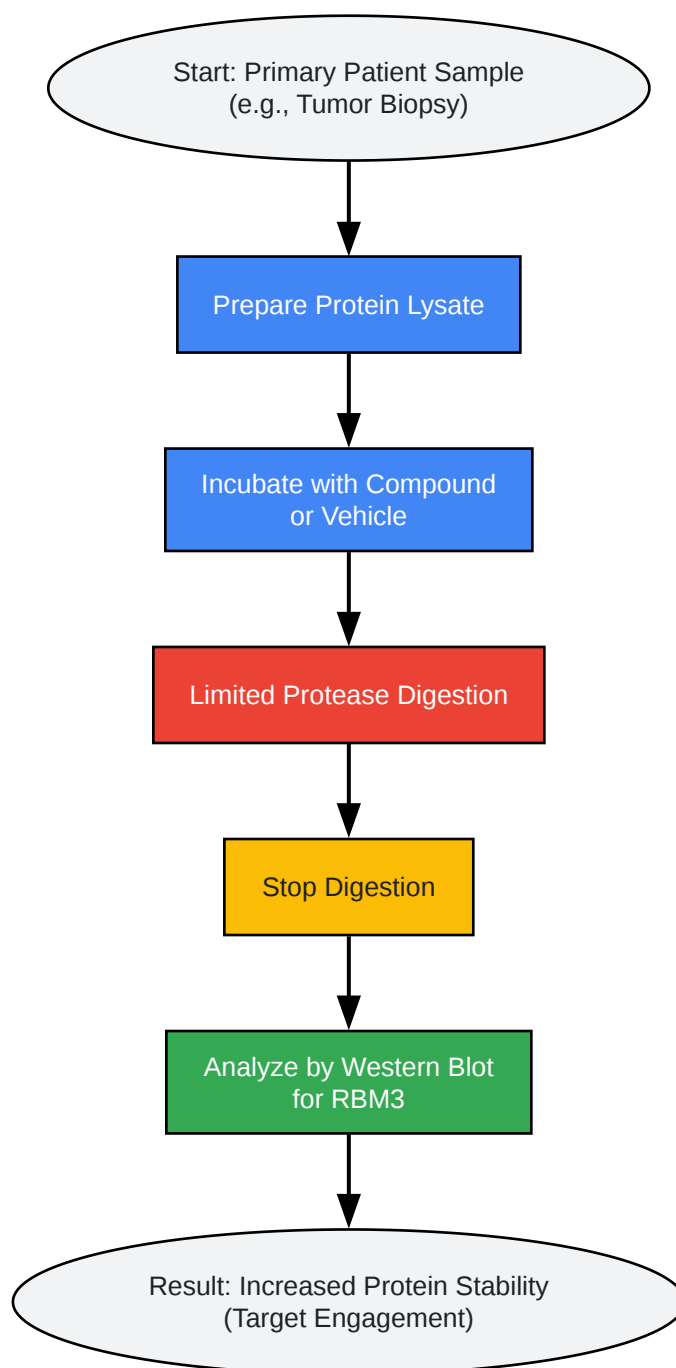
Start: Primary Patient Sample
(e.g., Tumor Biopsy)

Prepare Protein Lysate

Incubate with Compound
or Vehicle

Limited Protease Digestion

Stop Digestion

Analyze by Western Blot
for RBM3

Result: Increased Protein Stability
(Target Engagement)